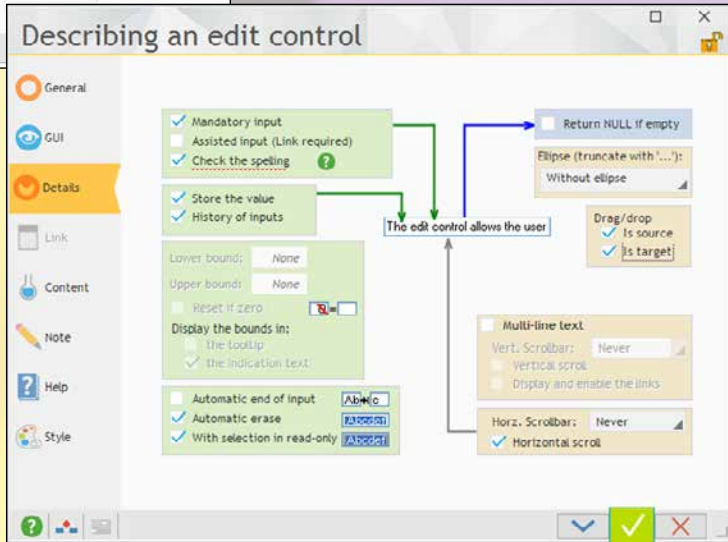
Describing an edit control

General
GUI
Details
Link
Content
Note
Help
Style

Mandatory input
Assisted input (Link required)
Check the spelling

Store the value
History of inputs

Lower bound: None
Upper bound: None
Reset if zero
Display the bounds in:
the tooltip
the indication text

Automatic end of input
Automatic erase
With selection in read-only

The edit control allows the user

Return NULL if empty

Ellipse (truncate with '...'):
Without ellipse

Drag/drop
Is source
Is target

Multi-line text
Vert. Scrollbar: Never
Vertical scroll
Display and enable the links

Horz. Scrollbar: Never
Horizontal scroll